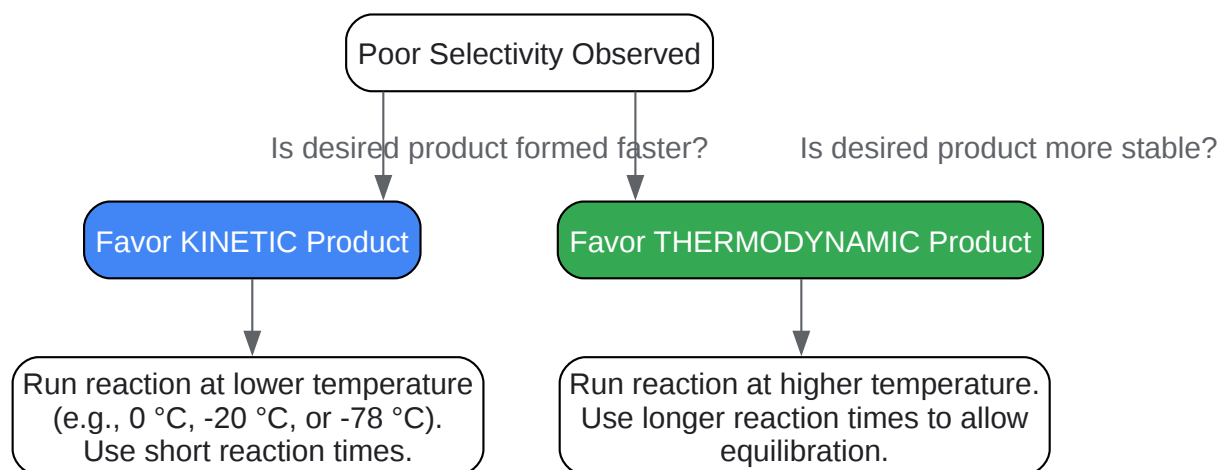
Poor Selectivity Observed

Is desired product formed faster?

Is desired product more stable?

Favor KINETIC Product

Favor THERMODYNAMIC Product

Run reaction at lower temperature (e.g., 0 °C, -20 °C, or -78 °C). Use short reaction times.

Run reaction at higher temperature. Use longer reaction times to allow equilibration.